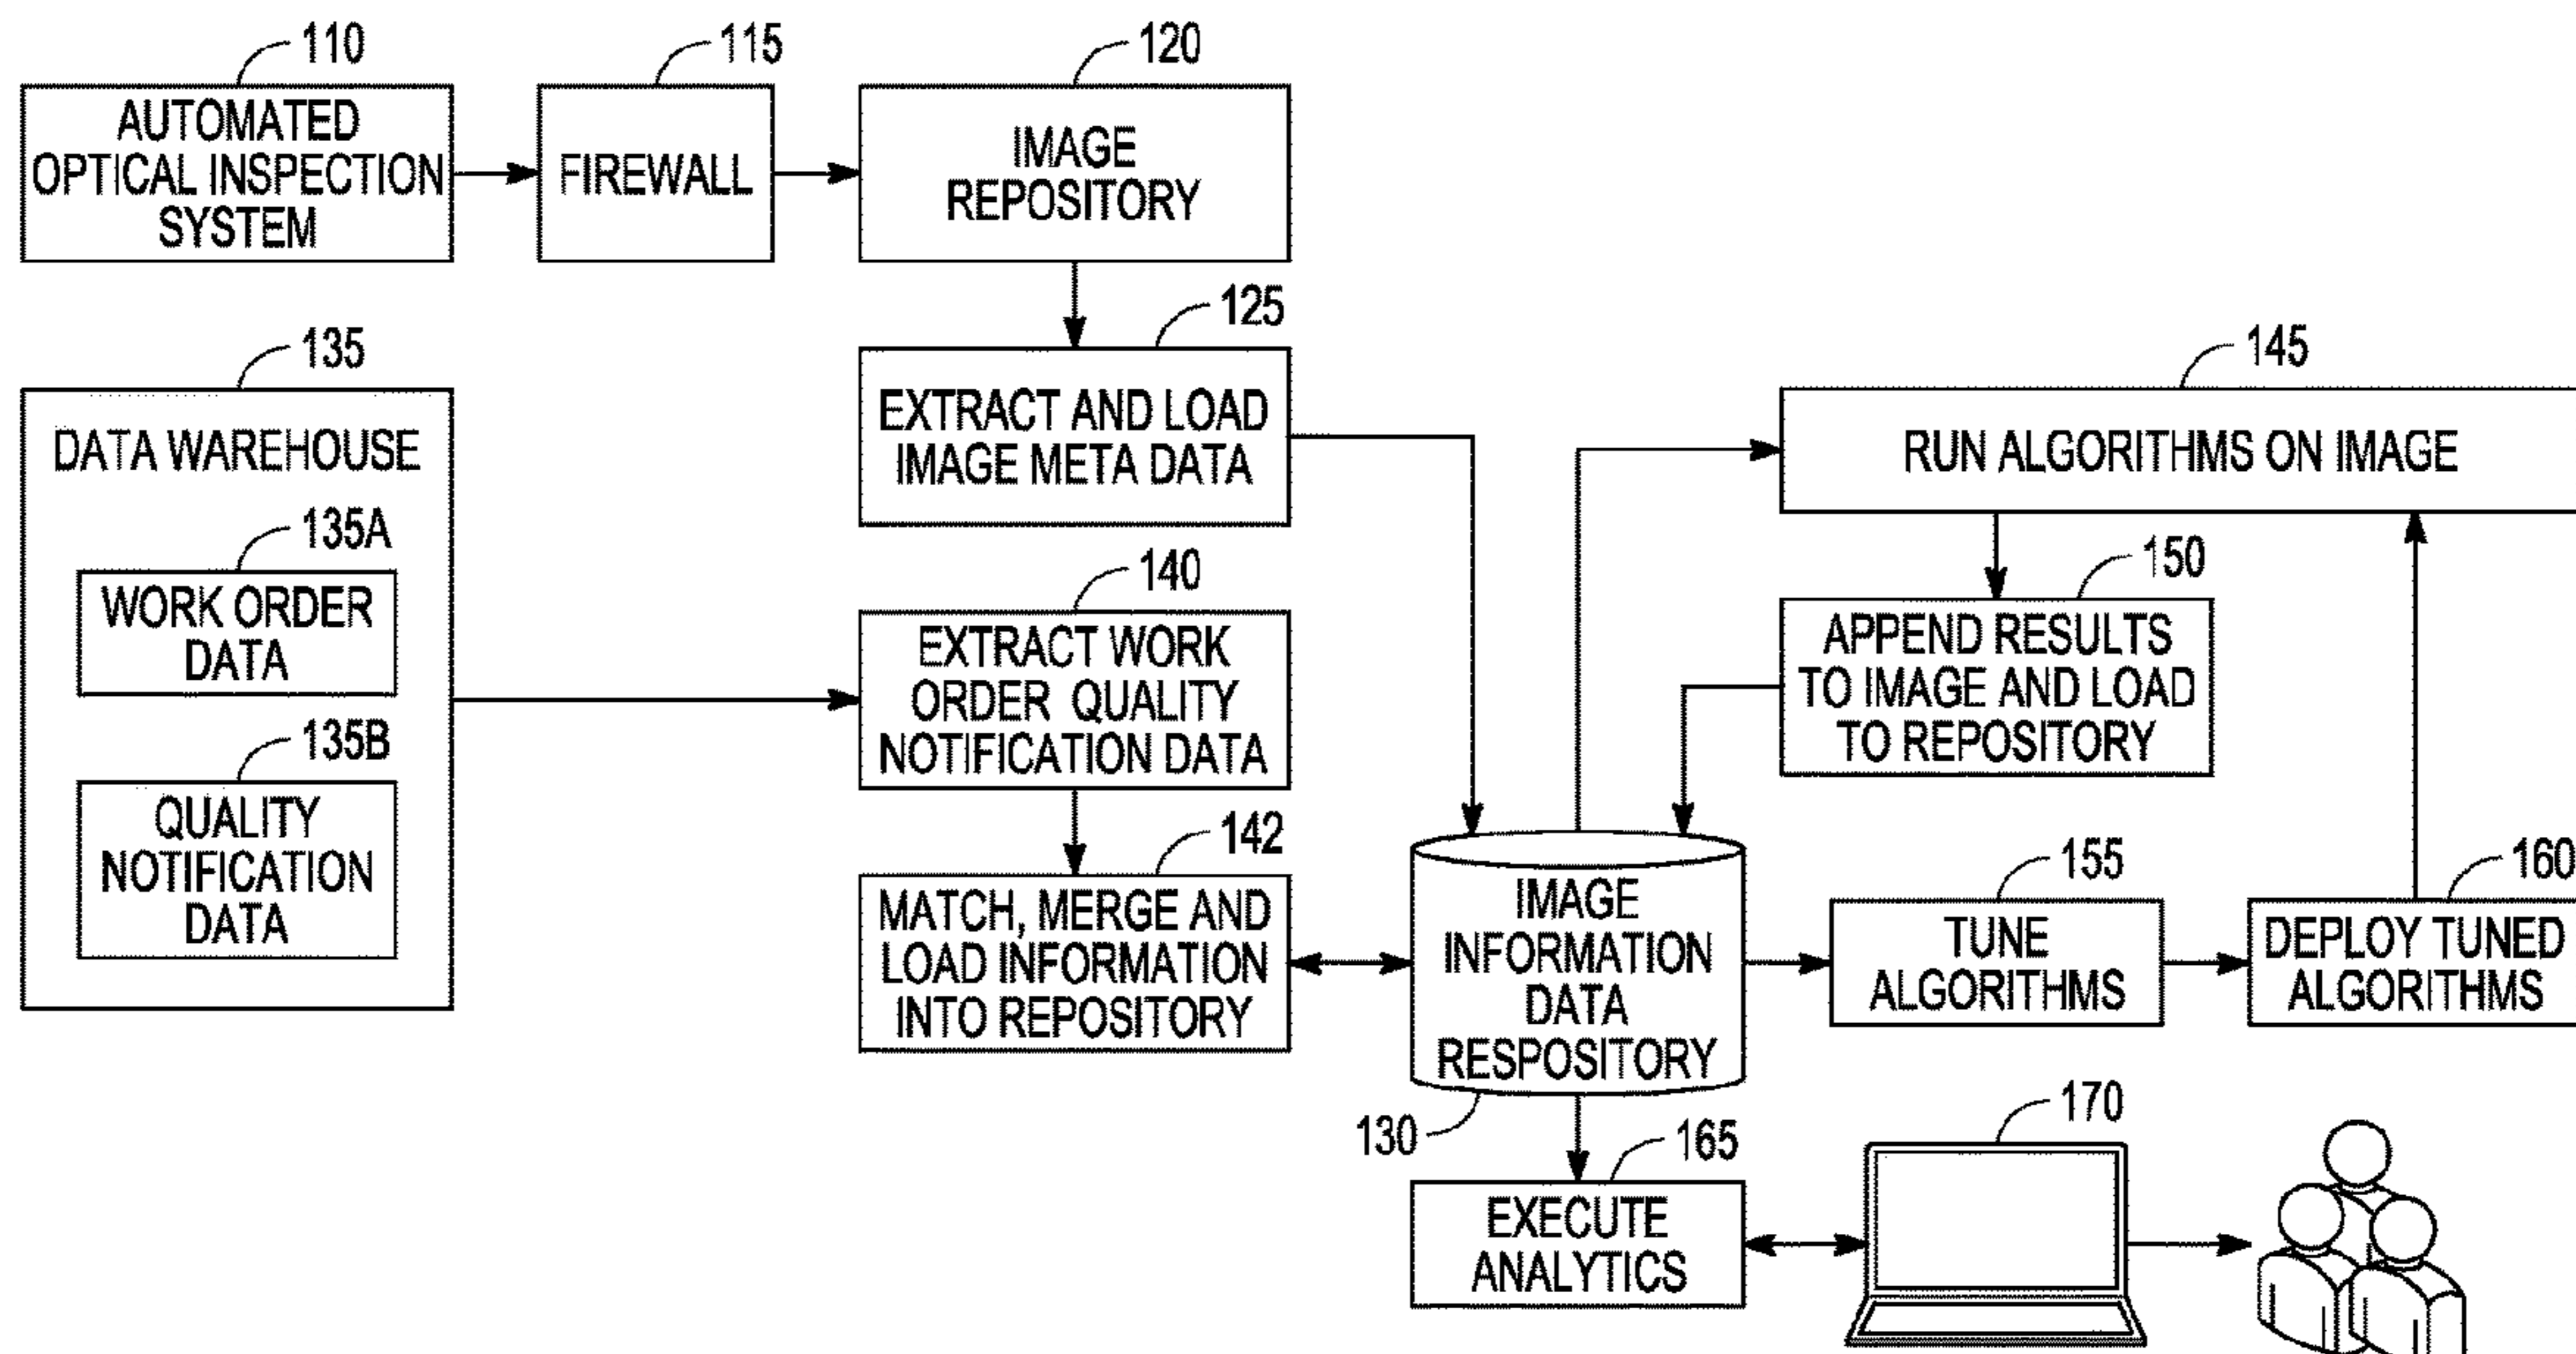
110
AUTOMATED OPTICAL INSPECTION SYSTEM

115
FIREWALL

120
IMAGE REPOSITORY

125
EXTRACT AND LOAD IMAGE META DATA

135
DATA WAREHOUSE

135A
WORK ORDER DATA

135B
QUALITY NOTIFICATION DATA

140
EXTRACT WORK ORDER QUALITY NOTIFICATION DATA

142
MATCH, MERGE AND LOAD INFORMATION INTO REPOSITORY

IMAGE INFORMATION DATA RESPOSITORY
130

145
RUN ALGORITHMS ON IMAGE

150
APPEND RESULTS TO IMAGE AND LOAD TO REPOSITORY

155
TUNE ALGORITHMS

160
DEPLOY TUNED ALGORITHMS

165
EXECUTE ANALYTICS

170